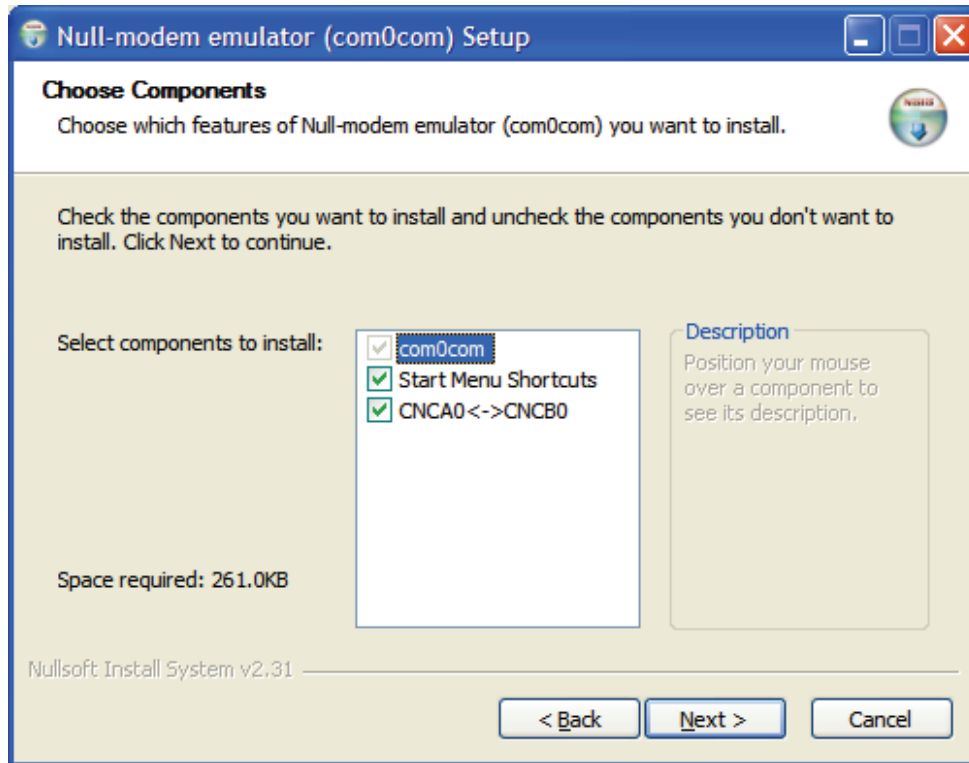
Null-modem emulator (com0com) Setup

Choose Components
Choose which features of Null-modem emulator (com0com) you want to install.

NSIS

Check the components you want to install and uncheck the components you don't want to install. Click Next to continue.

Select components to install:

com0com
Start Menu Shortcuts
CNCA0<->CNCB0

Description
Position your mouse over a component to see its description.

Space required: 261.0KB

Nullsoft Install System v2.31

< Back
Next >
Cancel